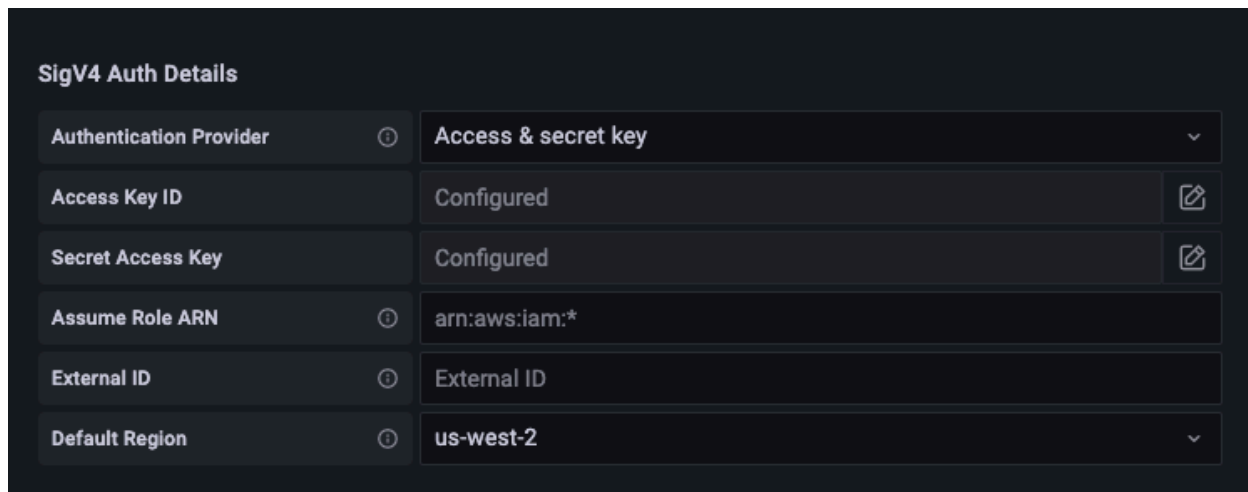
SigV4 Auth Details

Authentication Provider
Access & secret key

Access Key ID
Configured

Secret Access Key
Configured

Assume Role ARN
arn:aws:iam:*

External ID
External ID

Default Region
us-west-2